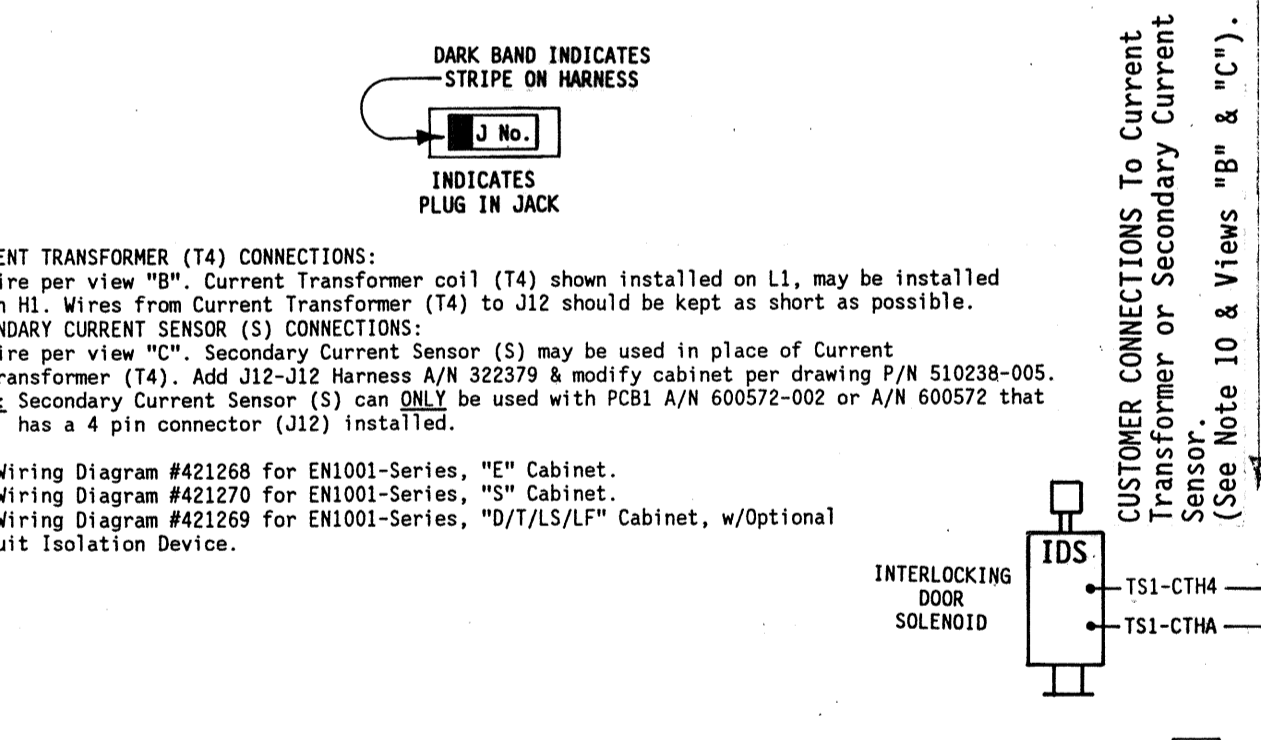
DARK BAND INDICATES STRIPE ON HARNESS

J No.

INDICATES PLUG IN JACK

ENT TRANSFORMER (T4) CONNECTIONS:
ire per view "B". Current Transformer coil (T4) shown installed on L1, may be installed n H1. Wires from Current Transformer (T4) to J12 should be kept as short as possible.
NDARY CURRENT SENSOR (S) CONNECTIONS:
ire per view "C". Secondary Current Sensor (S) may be used in place of Current ransformer (T4). Add J12-J12 Harness A/N 322379 & modify cabinet per drawing P/N 510238-005.
: Secondary Current Sensor (S) can ONLY be used with PCB1 A/N 600572-002 or A/N 600572 that has a 4 pin connector (J12) installed.

Wiring Diagram #421268 for EN1001-Series, "E" Cabinet.
Wiring Diagram #421270 for EN1001-Series, "S" Cabinet.
Wiring Diagram #421269 for EN1001-Series, "D/T/LS/LF" Cabinet, w/Optional uit Isolation Device.

CUSTOMER CONNECTIONS To Current Transformer or Secondary Current Sensor.
(See Note 10 & Views "B" & "C").

IDS

INTERLOCKING DOOR SOLENOID

TS1-CTH4

TS1-CTHA